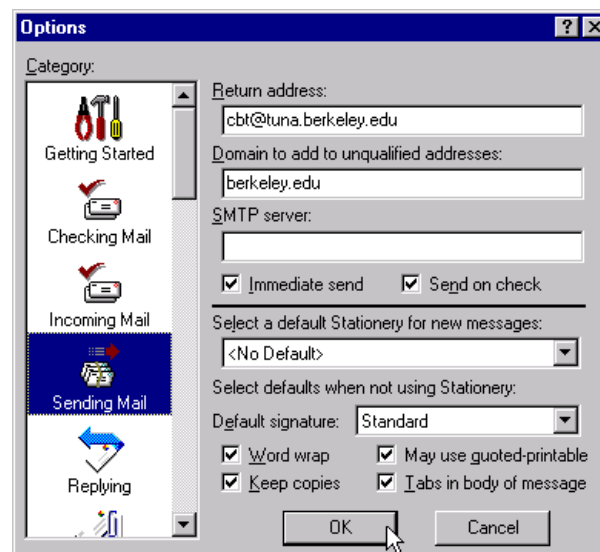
Options
?

Category:

Getting Started

Checking Mail

Incoming Mail

Sending Mail

Replying

Return address:
cbt@tuna.berkeley.edu
Domain to add to unqualified addresses:
berkeley.edu
SMTP server:

☑ Immediate send ☑ Send on check

Select a default Stationery for new messages:
<No Default>
Select defaults when not using Stationery:
Default signature: Standard
☑ Word wrap ☑ May use quoted-printable
☑ Keep copies ☑ Tabs in body of message

OK Cancel